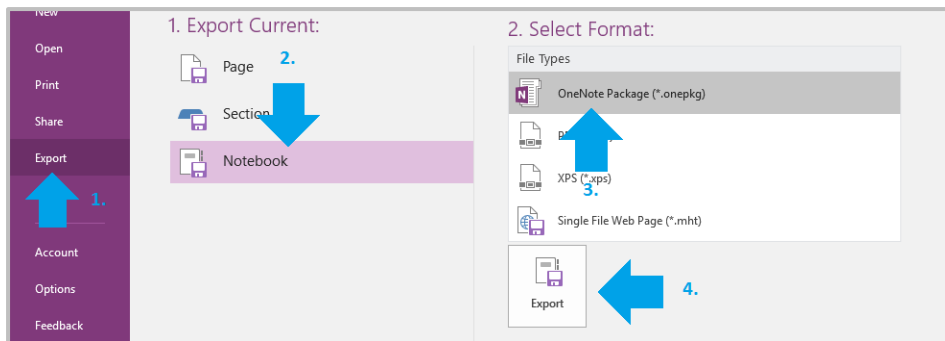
New

Open

Print

Share

Export

1.

Account

Options

Feedback

1. Export Current:

Page

2.

Section

Notebook

2. Select Format:

File Types

OneNote Package (*.onepkg)

P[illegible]

XPS (*.xps)

3.

Single File Web Page (*.mht)

Export

4.